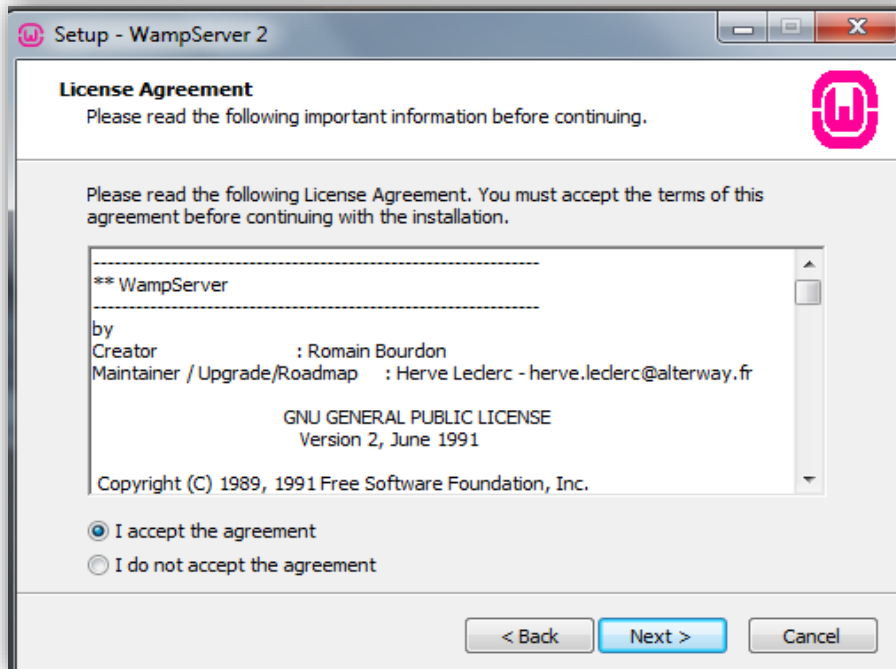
Setup - WampServer 2

License Agreement
Please read the following important information before continuing.

Please read the following License Agreement. You must accept the terms of this agreement before continuing with the installation.

--------------------------------------------------------------
** WampServer
--------------------------------------------------------------
by
Creator : Romain Bourdon
Maintainer / Upgrade/Roadmap : Herve Leclerc - herve.leclerc@alterway.fr

GNU GENERAL PUBLIC LICENSE
Version 2, June 1991

Copyright (C) 1989, 1991 Free Software Foundation, Inc.

I accept the agreement
I do not accept the agreement

< Back
Next >
Cancel